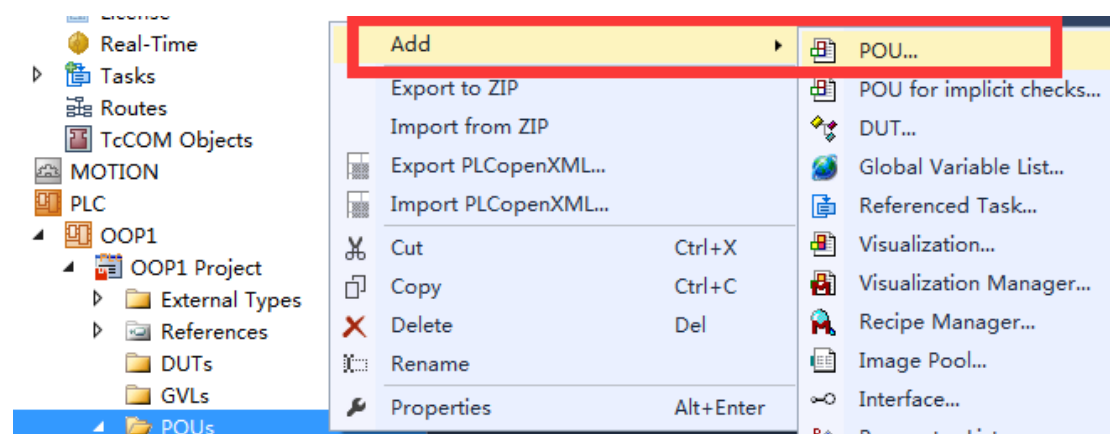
License
Real-Time
Tasks
Routes
TcCOM Objects
MOTION
PLC
OOP1
OOP1 Project
External Types
References
DUTs
GVLs
POUs

Add
Export to ZIP
Import from ZIP
Export PLCopenXML...
Import PLCopenXML...
Cut Ctrl+X
Copy Ctrl+C
Delete Del
Rename
Properties Alt+Enter

POU...
POU for implicit checks...
DUT...
Global Variable List...
Referenced Task...
Visualization...
Visualization Manager...
Recipe Manager...
Image Pool...
Interface...
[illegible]